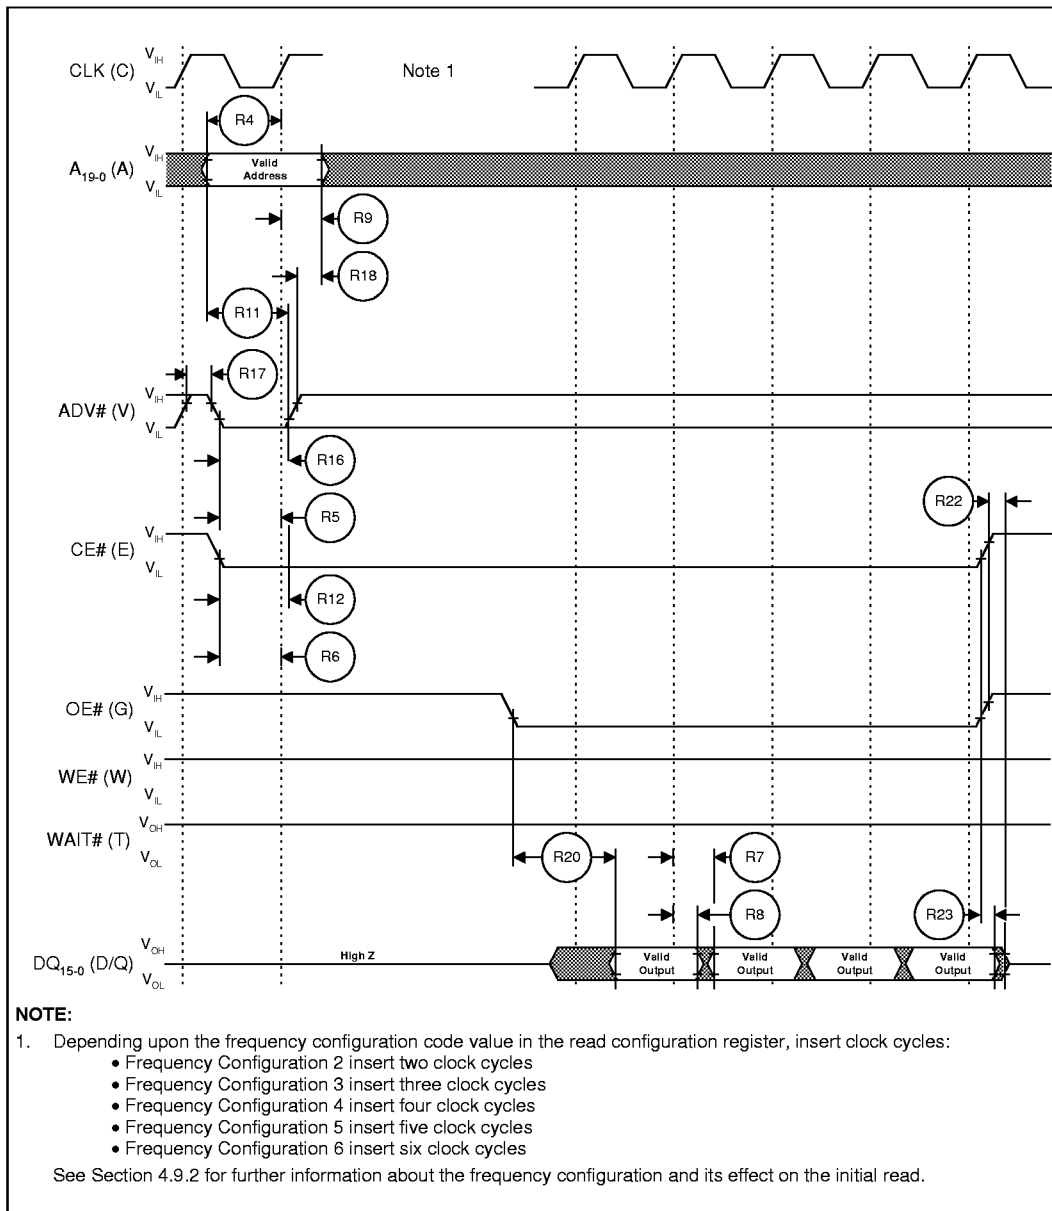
CLK (C) $V_{IH}$ $V_{IL}$

Note 1

R4

$A_{19-0}$ (A) $V_{IH}$ $V_{IL}$

Valid Address

R9

R18

R11

R17

ADV# (V) $V_{IH}$ $V_{IL}$

R16

R5

R22

CE# (E) $V_{IH}$ $V_{IL}$

R12

R6

OE# (G) $V_{IH}$ $V_{IL}$

WE# (W) $V_{IH}$ $V_{IL}$

WAIT# (T) $V_{OH}$ $V_{OL}$

R20

R7

R8

R23

$DQ_{15-0}$ (D/Q) $V_{OH}$ $V_{OL}$

High Z

Valid Output

Valid Output

Valid Output

Valid Output

NOTE:

1. Depending upon the frequency configuration code value in the read configuration register, insert clock cycles:
• Frequency Configuration 2 insert two clock cycles
• Frequency Configuration 3 insert three clock cycles
• Frequency Configuration 4 insert four clock cycles
• Frequency Configuration 5 insert five clock cycles
• Frequency Configuration 6 insert six clock cycles

See Section 4.9.2 for further information about the frequency configuration and its effect on the initial read.